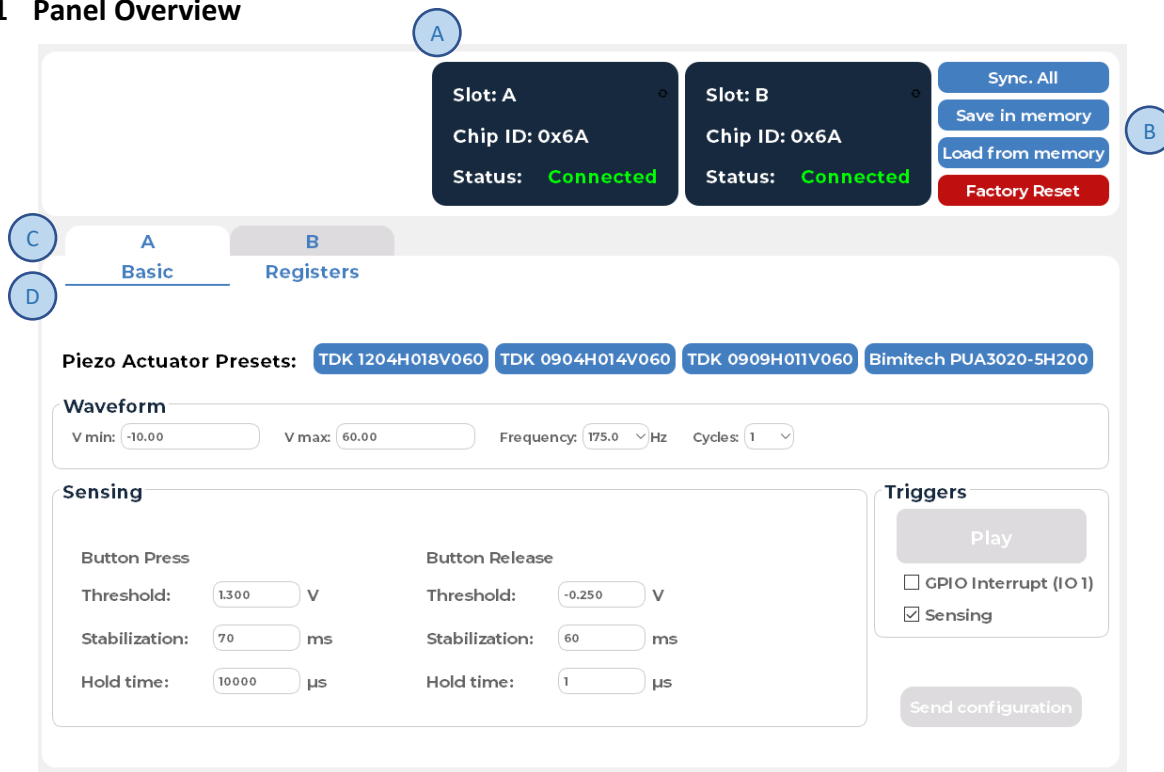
1 Panel Overview

A

Slot: A
Chip ID: 0x6A
Status: Connected

Slot: B
Chip ID: 0x6A
Status: Connected

Sync. All
Save in memory
Load from memory
Factory Reset

B

C
A
B

D
Basic
Registers

Piezo Actuator Presets: TDK 1204H018V060 TDK 0904H014V060 TDK 0909H011V060 Bimitech PUA3020-5H200

Waveform
V min: -10.00 V max: 60.00 Frequency: 175.0 Hz Cycles: 1

Sensing

Button Press
Threshold: 1.300 V
Stabilization: 70 ms
Hold time: 10000 μs

Button Release
Threshold: -0.250 V
Stabilization: 60 ms
Hold time: 1 μs

Triggers
Play
☐ GPIO Interrupt (IO 1)
☑ Sensing

Send configuration